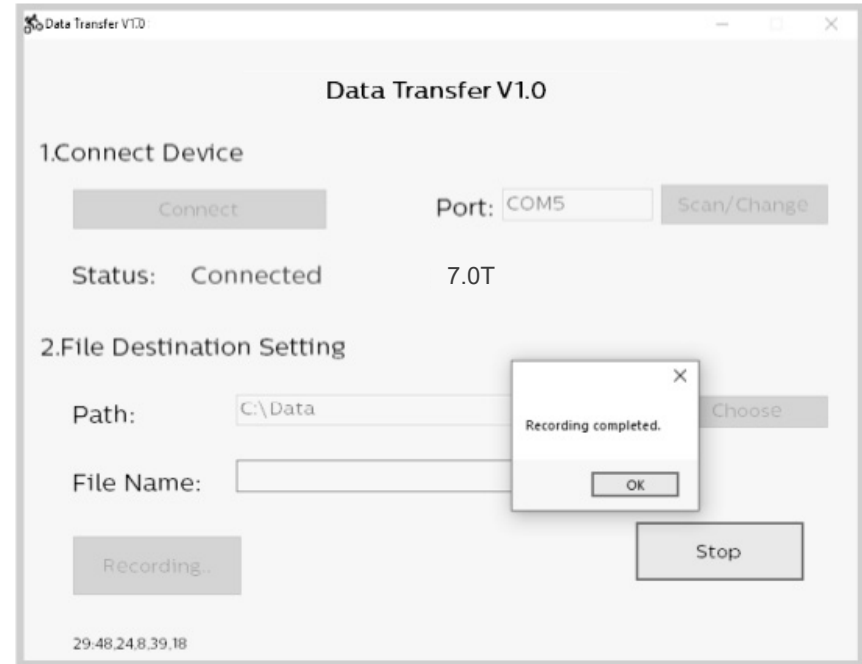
Data Transfer V1.0

Data Transfer V1.0

1.Connect Device

Connect

Port: COM5

Scan/Change

Status: Connected

7.0T

2.File Destination Setting

Path: C:\Data

Choose

File Name:

Recording completed.

OK

Recording..

Stop

29:48,24,8,39,18